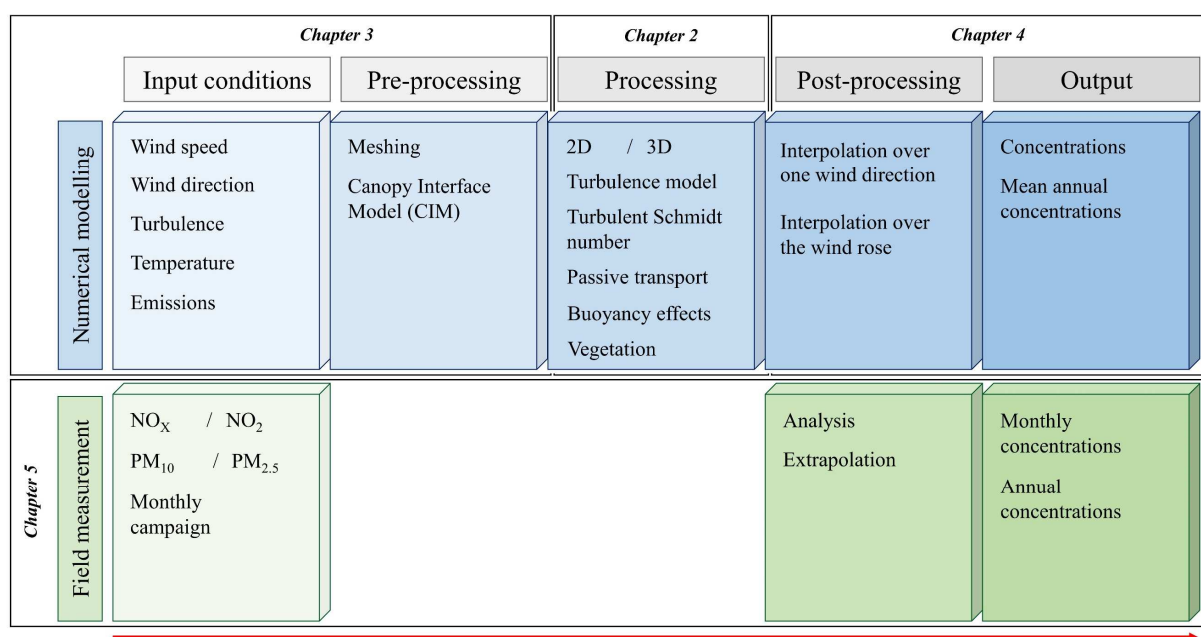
Chapter 3

Chapter 2

Chapter 4

Input conditions

Pre-processing

Processing

Post-processing

Output

Numerical modelling

Wind speed
Wind direction
Turbulence
Temperature
Emissions

Meshing
Canopy Interface Model (CIM)

2D / 3D
Turbulence model
Turbulent Schmidt number
Passive transport
Buoyancy effects
Vegetation

Interpolation over one wind direction
Interpolation over the wind rose

Concentrations
Mean annual concentrations

Chapter 5

Field measurement

$NO_X$ / $NO_2$
$PM_{10}$ / $PM_{2.5}$
Monthly campaign

Analysis
Extrapolation

Monthly concentrations
Annual concentrations